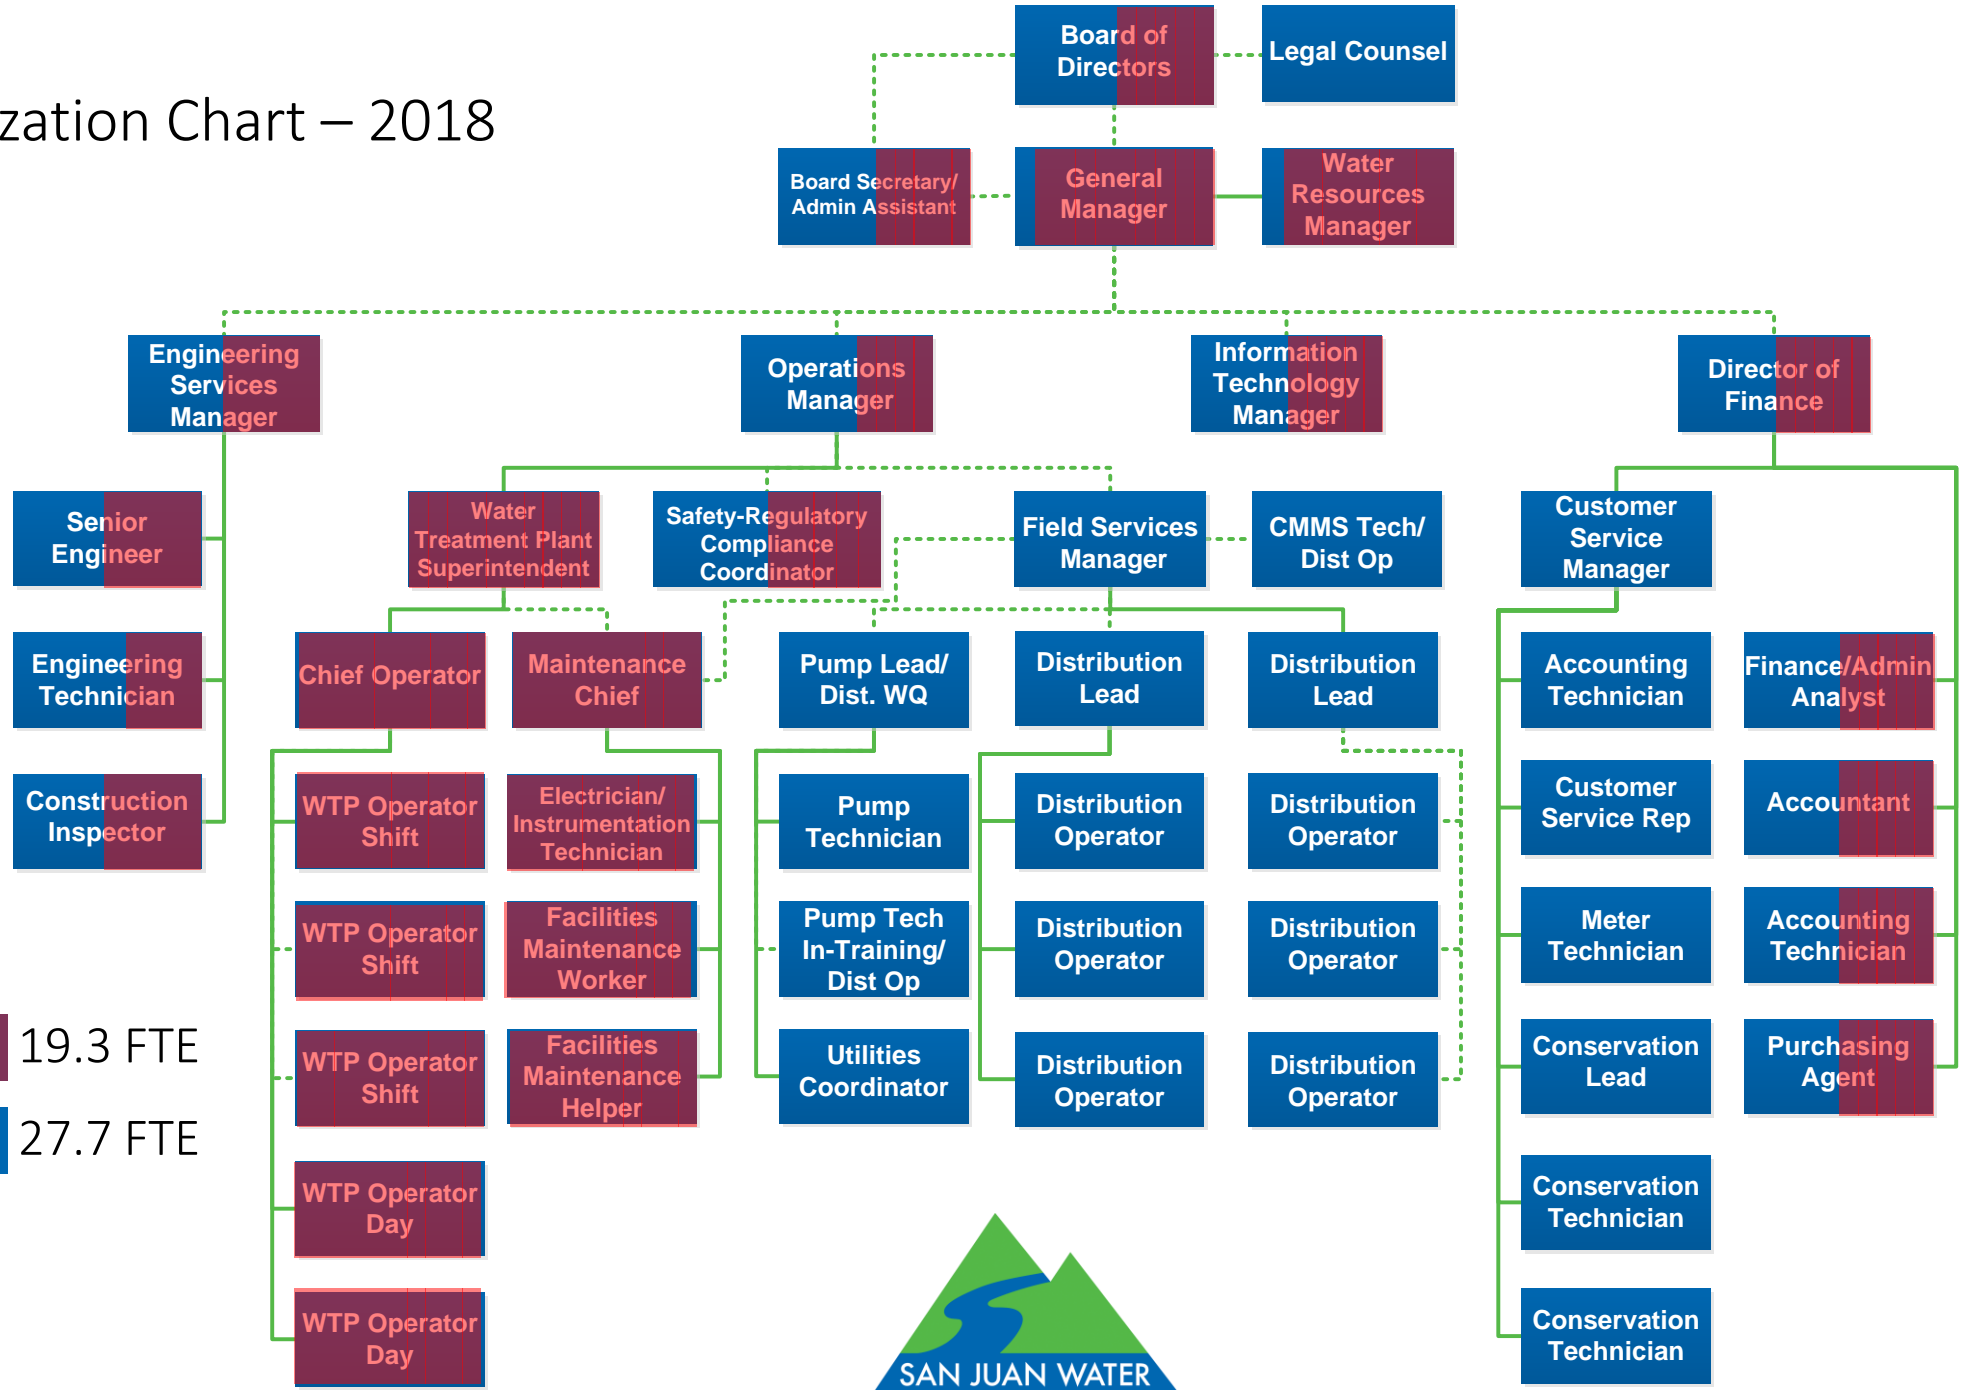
zation Chart – 2018

Board of Directors

Legal Counsel

Board Secretary/ Admin Assistant

General Manager

Water Resources Manager

Engineering Services Manager

Operations Manager

Information Technology Manager

Director of Finance

Senior Engineer

Engineering Technician

Construction Inspector

Water Treatment Plant Superintendent

Safety-Regulatory Compliance Coordinator

Field Services Manager

CMMS Tech/ Dist Op

Customer Service Manager

Chief Operator

Maintenance Chief

Pump Lead/ Dist. WQ

Distribution Lead

Distribution Lead

Accounting Technician

Finance/Admin Analyst

WTP Operator Shift

Electrician/ Instrumentation Technician

Pump Technician

Distribution Operator

Distribution Operator

Customer Service Rep

Accountant

WTP Operator Shift

Facilities Maintenance Worker

Pump Tech In-Training/ Dist Op

Distribution Operator

Distribution Operator

Meter Technician

Accounting Technician

19.3 FTE

27.7 FTE

WTP Operator Shift

Facilities Maintenance Helper

Utilities Coordinator

Distribution Operator

Distribution Operator

Conservation Lead

Purchasing Agent

WTP Operator Day

Conservation Technician

WTP Operator Day

SAN JUAN WATER

Conservation Technician